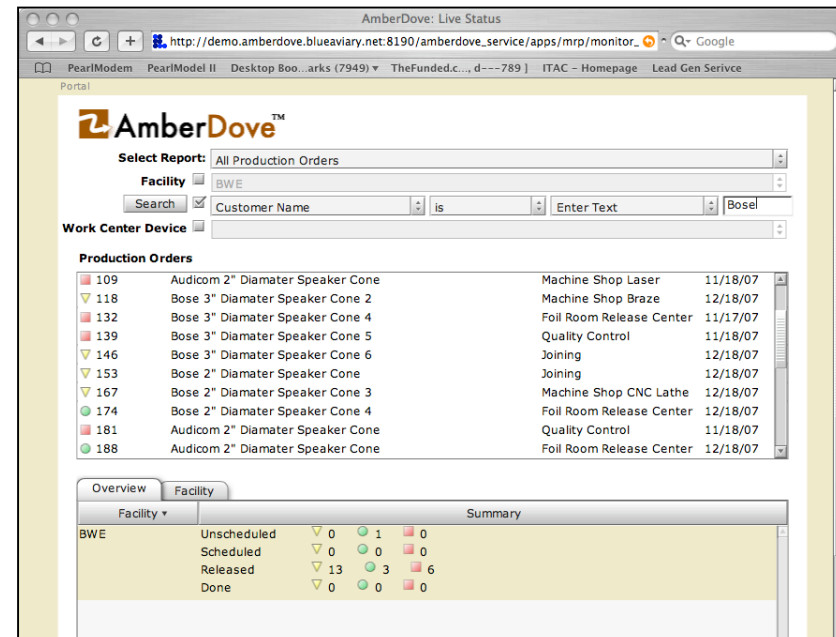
AmberDove: Live Status

http://demo.amberdove.blueaviary.net:8190/amberdove_service/apps/mrp/monitor_

Google

PearlModem PearlModel II Desktop Boo...arks (7949) ▾ TheFunded.c..., d---789 ] ITAC – Homepage Lead Gen Serivce

Portal

AmberDove™

Select Report: All Production Orders

Facility BWE

Search Customer Name is Enter Text Bose

Work Center Device

Production Orders

| | | | |
|---|---|---|---|
| 109 | Audicom 2" Diamater Speaker Cone | Machine Shop Laser | 11/18/07 |
| 118 | Bose 3" Diamater Speaker Cone 2 | Machine Shop Braze | 12/18/07 |
| 132 | Bose 3" Diamater Speaker Cone 4 | Foil Room Release Center | 11/17/07 |
| 139 | Bose 3" Diamater Speaker Cone 5 | Quality Control | 11/18/07 |
| 146 | Bose 3" Diamater Speaker Cone 6 | Joining | 12/18/07 |
| 153 | Bose 2" Diamater Speaker Cone | Joining | 12/18/07 |
| 167 | Bose 2" Diamater Speaker Cone 3 | Machine Shop CNC Lathe | 12/18/07 |
| 174 | Bose 2" Diamater Speaker Cone 4 | Foil Room Release Center | 12/18/07 |
| 181 | Audicom 2" Diamater Speaker Cone | Quality Control | 11/18/07 |
| 188 | Audicom 2" Diamater Speaker Cone | Foil Room Release Center | 12/18/07 |

Overview Facility

| Facility ▾ | Summary | | | |
|---|---|---|---|---|
| BWE | Unscheduled | 0 | 1 | 0 |
| | Scheduled | 0 | 0 | 0 |
| | Released | 13 | 3 | 6 |
| | Done | 0 | 0 | 0 |